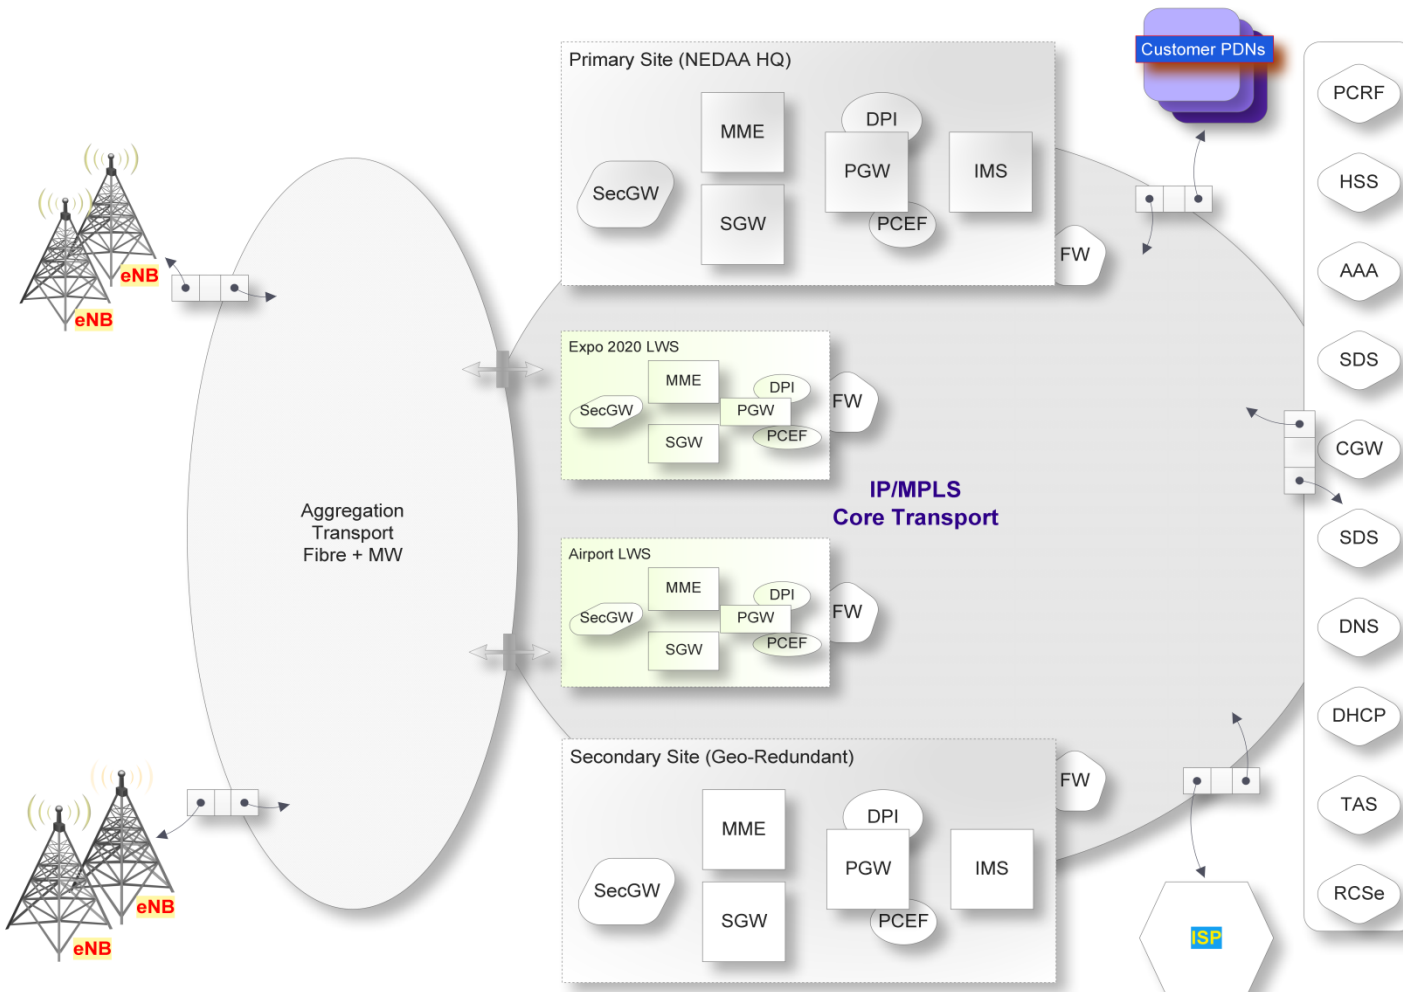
Primary Site (NEDAA HQ)

MME

DPI

PGW

IMS

SecGW

SGW

PCEF

FW

Customer PDNs

PCRF

HSS

AAA

SDS

CGW

SDS

DNS

DHCP

TAS

RCSe

eNB

eNB

Expo 2020 LWS

MME

DPI

SecGW

PGW

SGW

PCEF

FW

Aggregation Transport Fibre + MW

IP/MPLS Core Transport

Airport LWS

MME

DPI

SecGW

PGW

SGW

PCEF

FW

Secondary Site (Geo-Redundant)

FW

MME

DPI

PGW

IMS

SecGW

SGW

PCEF

eNB

eNB

ISP